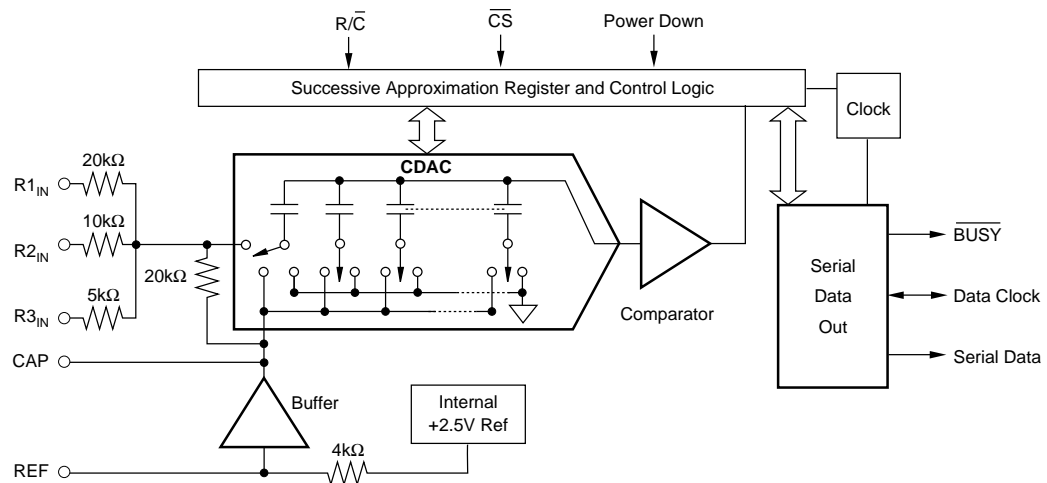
R/$\overline{C}$
$\overline{CS}$
Power Down

Successive Approximation Register and Control Logic

Clock

CDAC

20kΩ
R1$_{IN}$
10kΩ
R2$_{IN}$
20kΩ
5kΩ
R3$_{IN}$
CAP

Comparator

Serial Data Out

$\overline{BUSY}$
Data Clock
Serial Data

Buffer
Internal +2.5V Ref
4kΩ
REF